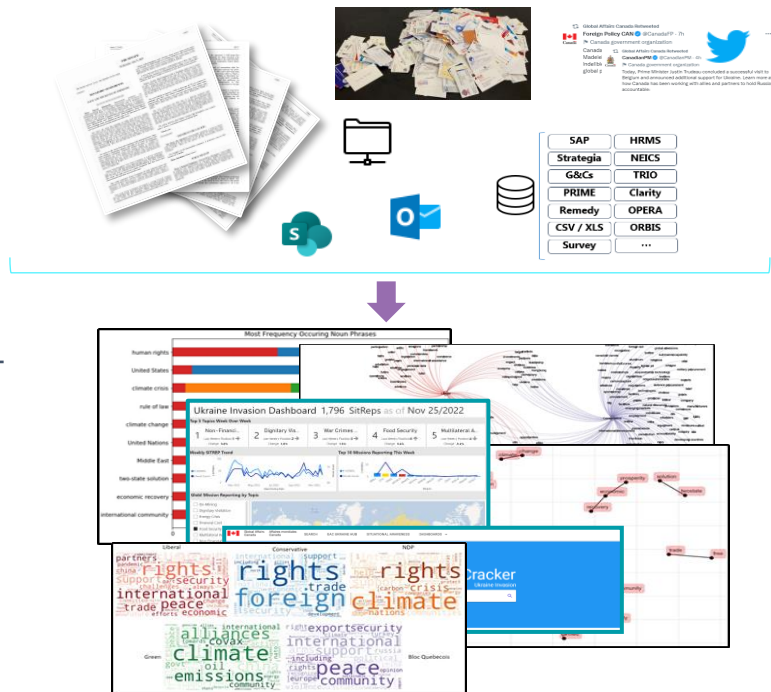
Global Affairs Canada Retweeted
Foreign Policy CAN @CanadaFP · 7h
Canada government organization
Global Affairs Canada Retweeted
CanadianPM @CanadianPM · 8h
Canada government organization
Today, Prime Minister Justin Trudeau concluded a successful visit to Belgium and announced additional support for Ukraine. Learn more about how Canada has been working with allies and partners to hold Russia accountable:

| SAP | HRMS |
|---|---|
| Strategia | NEICS |
| G&Cs | TRIO |
| PRIME | Clarity |
| Remedy | OPERA |
| CSV / XLS | ORBIS |
| Survey | ··· |

Most Frequency Occuring Noun Phrases
human rights
United States
climate crisis
rule of law
climate change
United Nations
Middle East
two-state solution
economic recovery
international community

Ukraine Invasion Dashboard 1,796 SitReps as of Nov 25/2022
Top 5 Topics Week Over Week
1 Non-Financi...
2 Dignitary Vis...
3 War Crimes...
4 Food Security
5 Multilateral A...
Weekly SITREP Trend
Top 10 Missions Reporting This Week
Global Mission Reporting by Topic

Cracker
Ukraine Invasion

prosperity
solution
trade
free
security

Liberal
Conservative
NDP
Green
Bloc Quebecois
rights
security
support
international
trade
peace
economic
foreign
crisis
climate
alliances
covax
oil
emissions
community
exportsecurity
including